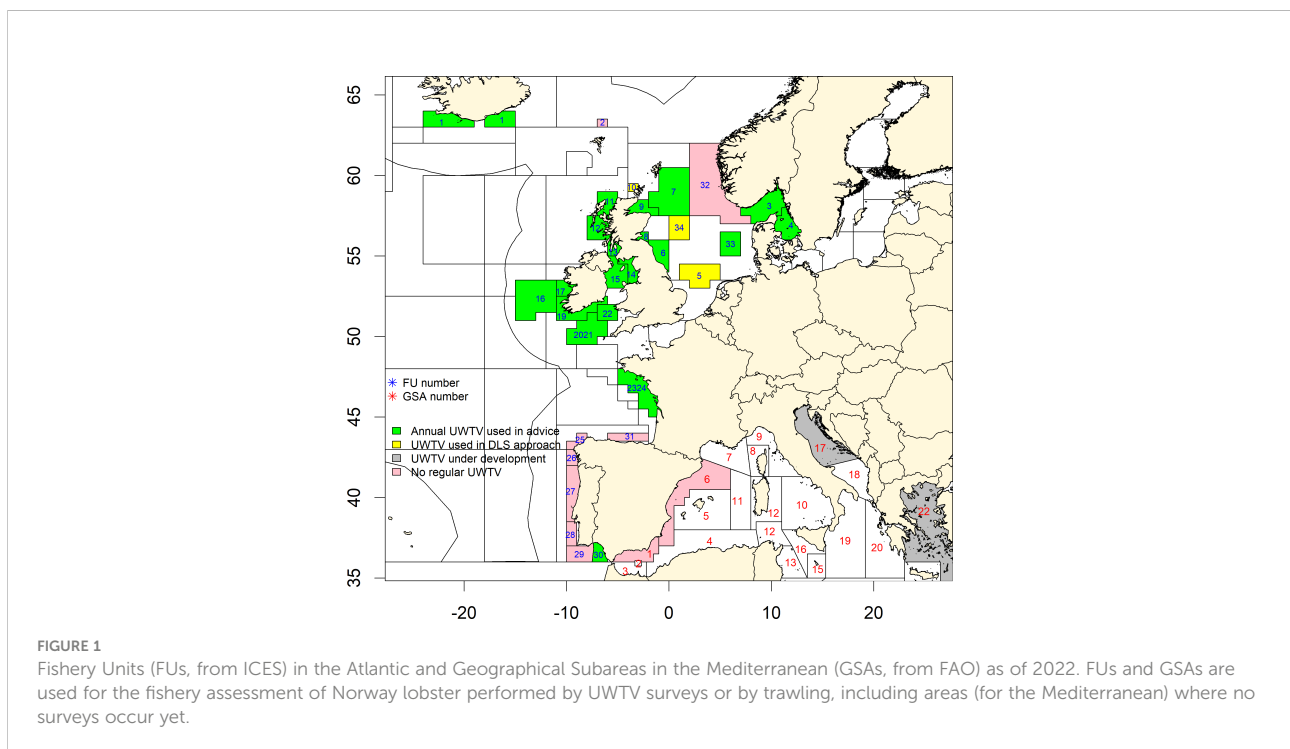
65
60
55
50
45
40
35

-20
-10
0
10
20

1 1 2 10 7 32 9 3 4 11 12 13 34 33 8 6 14 15 5 16 17 19 22 20 21 23 24 25 31 26 27 28 29 30

9 8 7 17 18 6 11 10 22 5 12 4 12 19 20 16 1 2 3 13 15

* FU number
* GSA number
Annual UWTV used in advice
UWTV used in DLS approach
UWTV under development
No regular UWTV

FIGURE 1
Fishery Units (FUs, from ICES) in the Atlantic and Geographical Subareas in the Mediterranean (GSAs, from FAO) as of 2022. FUs and GSAs are used for the fishery assessment of Norway lobster performed by UWTV surveys or by trawling, including areas (for the Mediterranean) where no surveys occur yet.